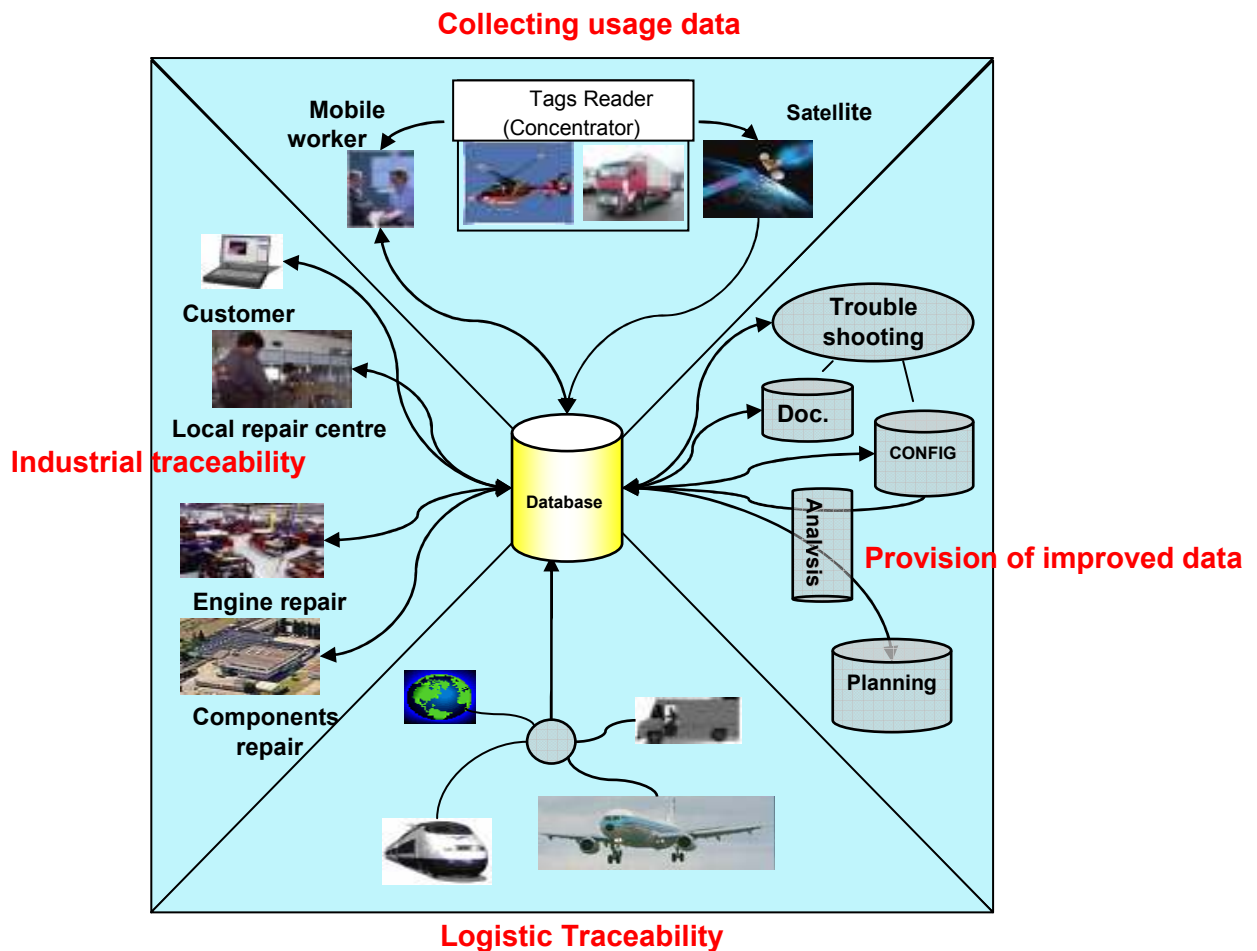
Collecting usage data

Tags Reader
(Concentrator)

Mobile worker

Satellite

Customer

Trouble shooting

Local repair centre

Doc.

Industrial traceability

CONFIG

Database

Analysis

Provision of improved data

Engine repair

Planning

Components repair

Logistic Traceability